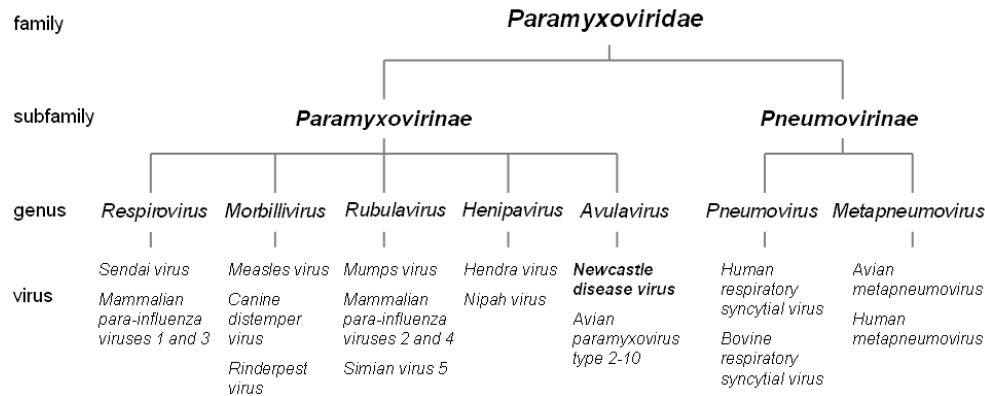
family

Paramyxoviridae

subfamily

Paramyxovirinae

Pneumovirinae

genus

Respirovirus

Morbillivirus

Rubulavirus

Henipavirus

Avulavirus

Pneumovirus

Metapneumovirus

virus

Sendai virus

Mammalian para-influenza viruses 1 and 3

Measles virus

Canine distemper virus

Rinderpest virus

Mumps virus

Mammalian para-influenza viruses 2 and 4

Simian virus 5

Hendra virus

Nipah virus

Newcastle disease virus

Avian paramyxovirus type 2-10

Human respiratory syncytial virus

Bovine respiratory syncytial virus

Avian metapneumovirus

Human metapneumovirus